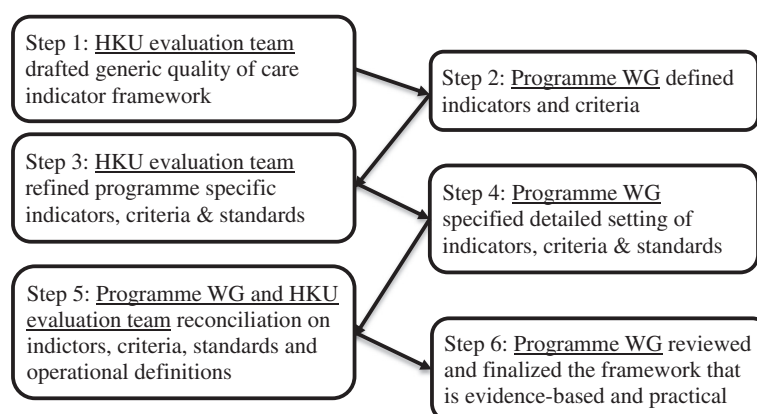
Step 1: HKU evaluation team drafted generic quality of care indicator framework

Step 2: Programme WG defined indicators and criteria

Step 3: HKU evaluation team refined programme specific indicators, criteria & standards

Step 4: Programme WG specified detailed setting of indicators, criteria & standards

Step 5: Programme WG and HKU evaluation team reconciliation on indictors, criteria, standards and operational definitions

Step 6: Programme WG reviewed and finalized the framework that is evidence-based and practical